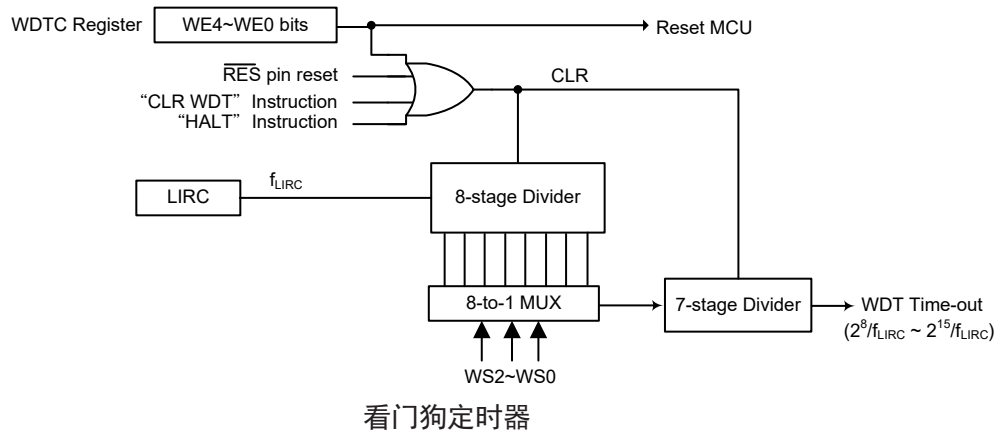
WDTC Register
WE4~WE0 bits
Reset MCU
$\overline{RES}$ pin reset
“CLR WDT” Instruction
“HALT” Instruction
CLR
LIRC
$f_{LIRC}$
8-stage Divider
8-to-1 MUX
7-stage Divider
WDT Time-out
($2^8/f_{LIRC}$ ~ $2^{15}/f_{LIRC}$)
WS2~WS0
看门狗定时器